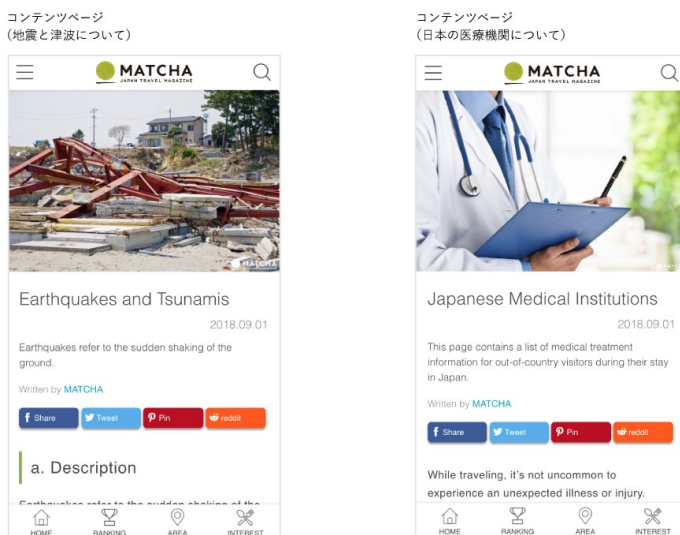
コンテンツページ
（地震と津波について）

MATCHA
JAPAN TRAVEL MAGAZINE

MATCHA

Earthquakes and Tsunamis

2018.09.01

Earthquakes refer to the sudden shaking of the ground.

Written by MATCHA

Share Tweet Pin reddit

a. Description

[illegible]

HOME RANKING AREA INTEREST

コンテンツページ
（日本の医療機関について）

MATCHA
JAPAN TRAVEL MAGAZINE

Japanese Medical Institutions

2018.09.01

This page contains a list of medical treatment information for out-of-country visitors during their stay in Japan.

Written by MATCHA

Share Tweet Pin reddit

While traveling, it's not uncommon to experience an unexpected illness or injury.

HOME RANKING AREA INTEREST